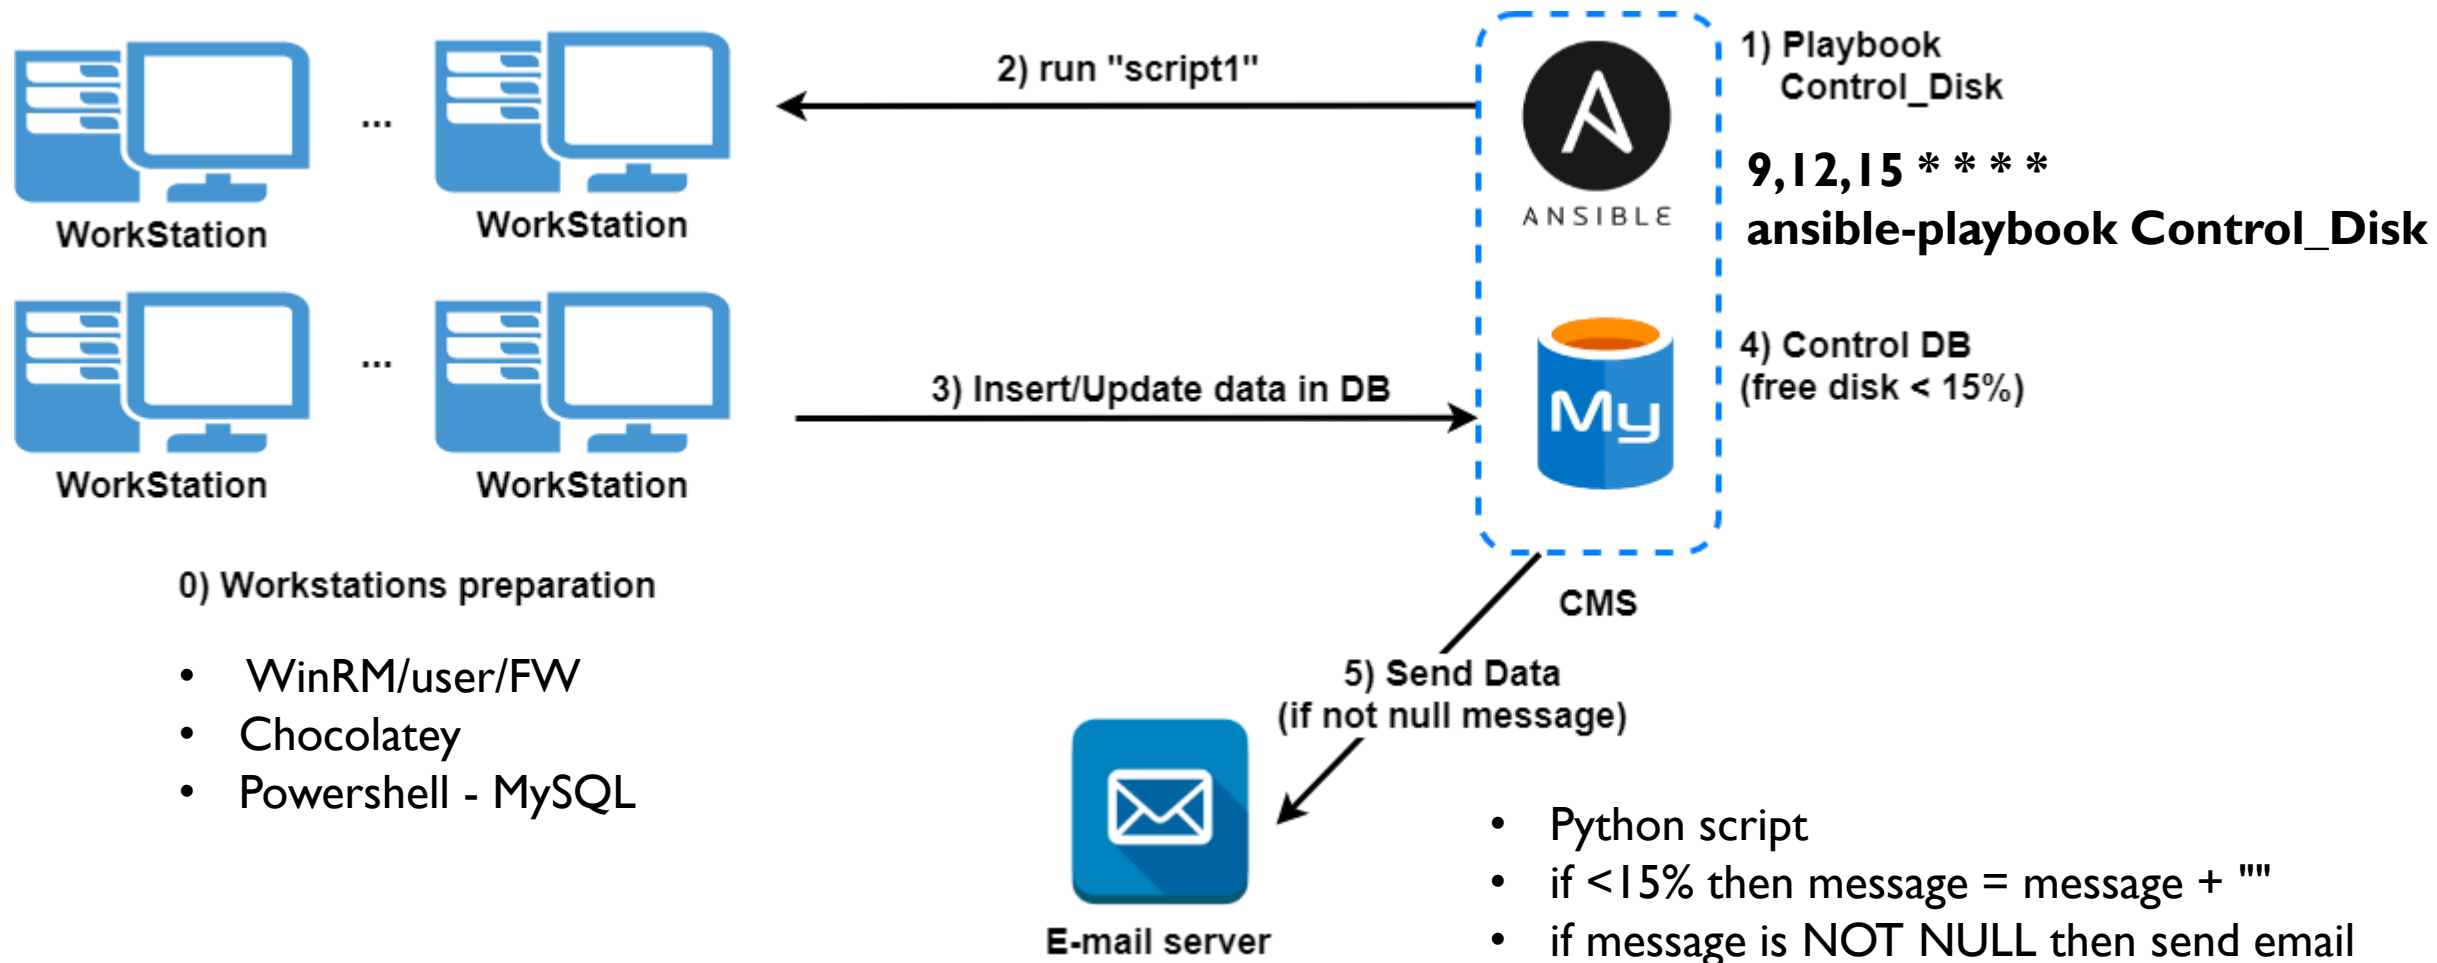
WorkStation ... WorkStation

WorkStation ... WorkStation

2) run "script1"

ANSIBLE

1) Playbook Control_Disk

9,12,15 * * * *
ansible-playbook Control_Disk

3) Insert/Update data in DB

My

4) Control DB (free disk < 15%)

CMS

0) Workstations preparation

- WinRM/user/FW
- Chocolatey
- Powershell - MySQL

5) Send Data (if not null message)

E-mail server

- Python script
- if <15% then message = message + ""
- if message is NOT NULL then send email